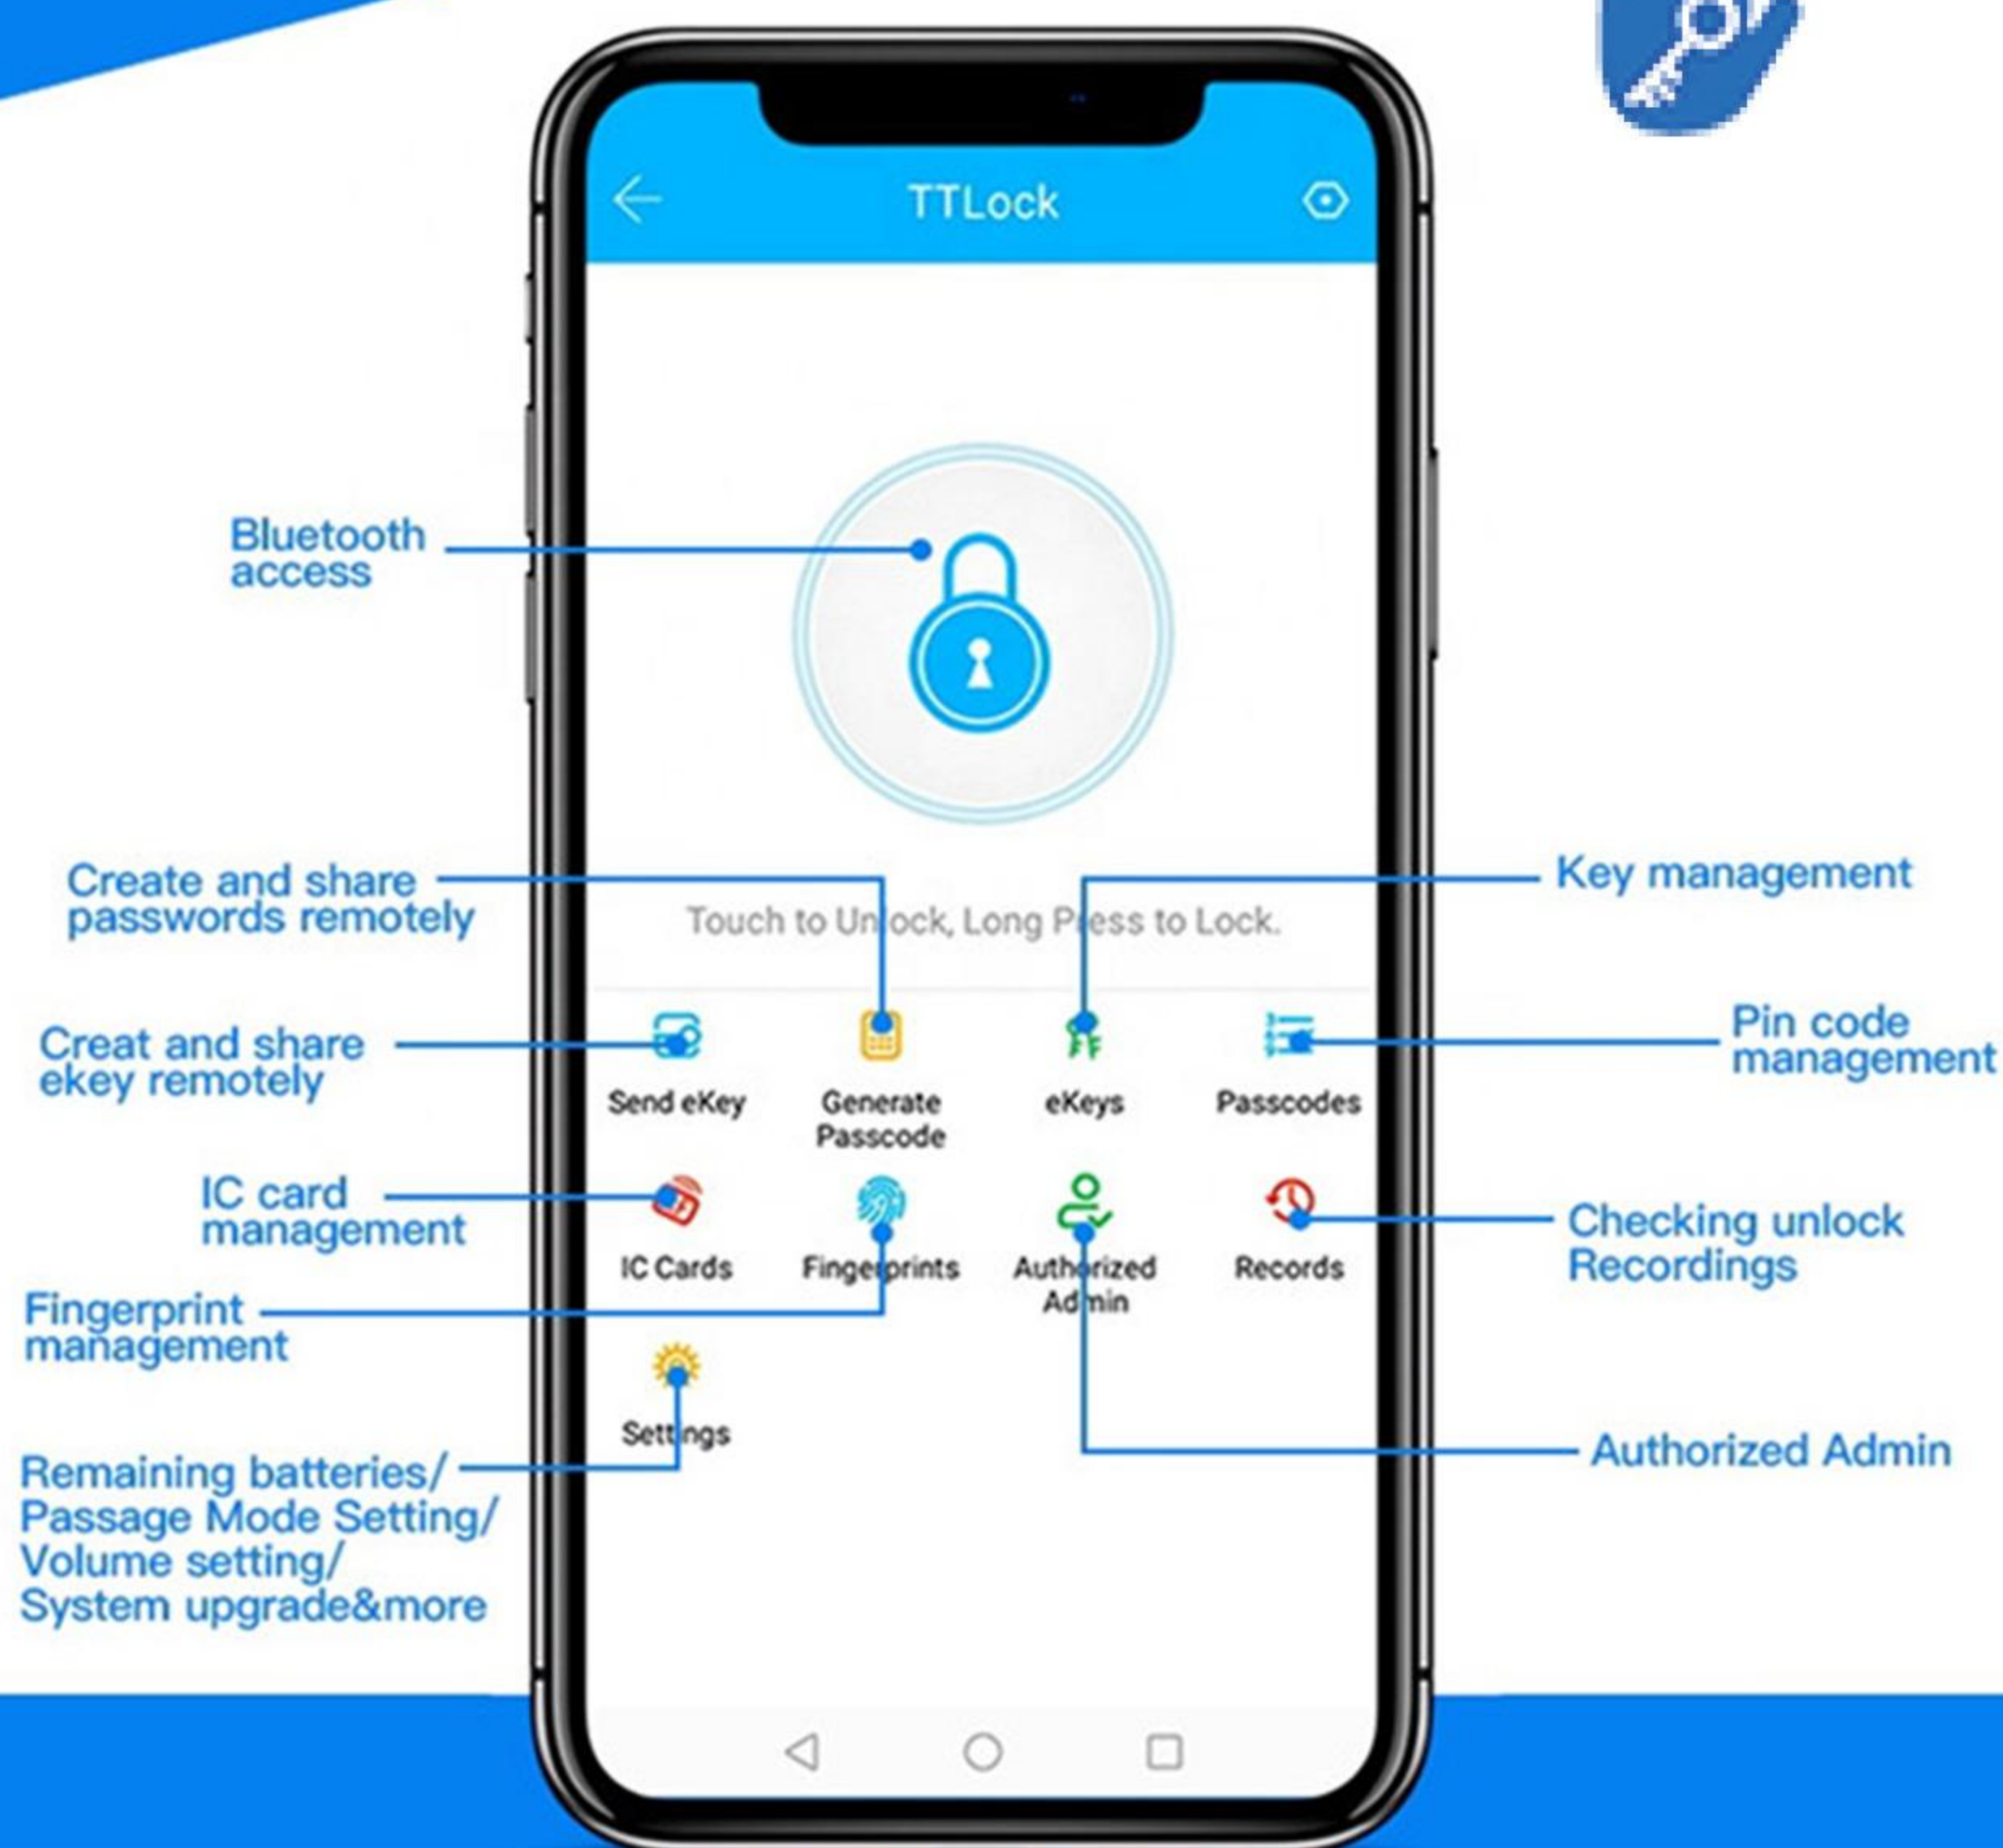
TTLock

Bluetooth access

Touch to Unlock, Long Press to Lock.

Create and share passwords remotely

Key management

Creat and share ekey remotely

Pin code management

Send eKey

Generate Passcode

eKeys

Passcodes

IC card management

IC Cards

Fingerprints

Authorized Admin

Records

Checking unlock Recordings

Fingerprint management

Settings

Remaining batteries/ Passage Mode Setting/ Volume setting/ System upgrade&more

Authorized Admin